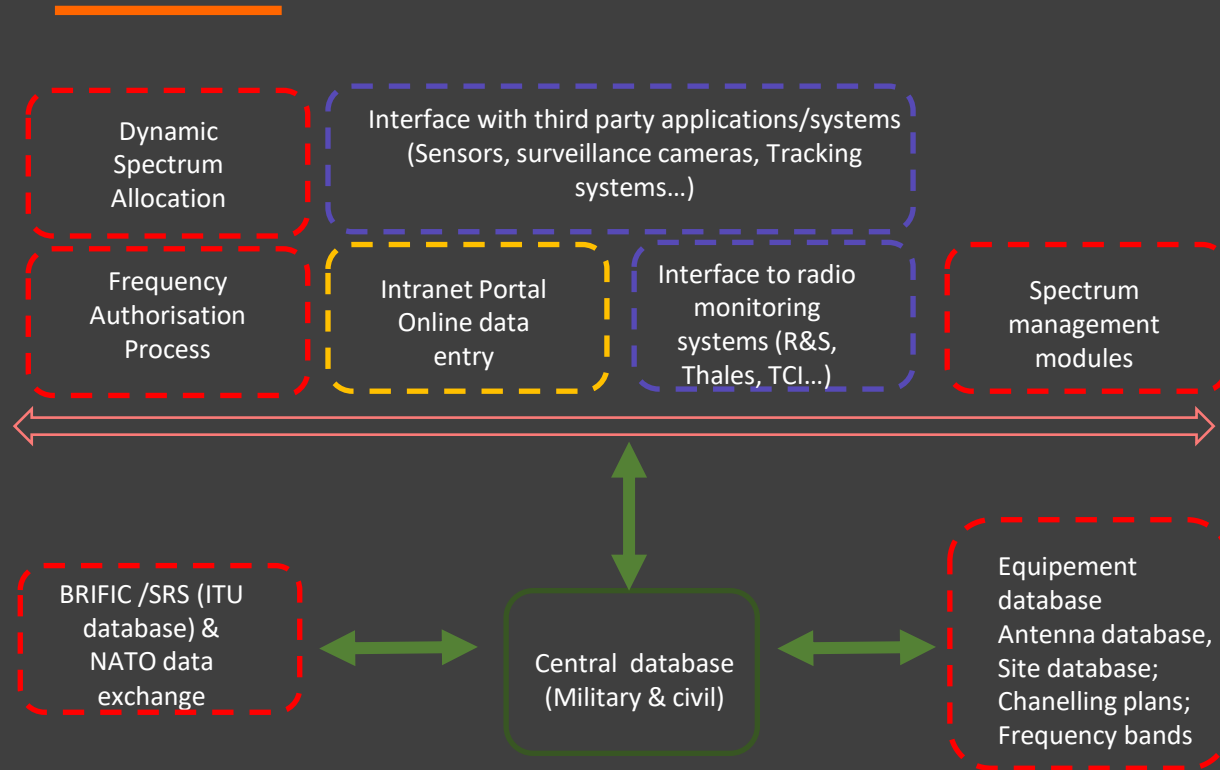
Dynamic Spectrum Allocation

Interface with third party applications/systems (Sensors, surveillance cameras, Tracking systems…)

Frequency Authorisation Process

Intranet Portal Online data entry

Interface to radio monitoring systems (R&S, Thales, TCI…)

Spectrum management modules

BRIFIC /SRS (ITU database) & NATO data exchange

Central database (Military & civil)

Equipement database
Antenna database,
Site database;
Chanelling plans;
Frequency bands